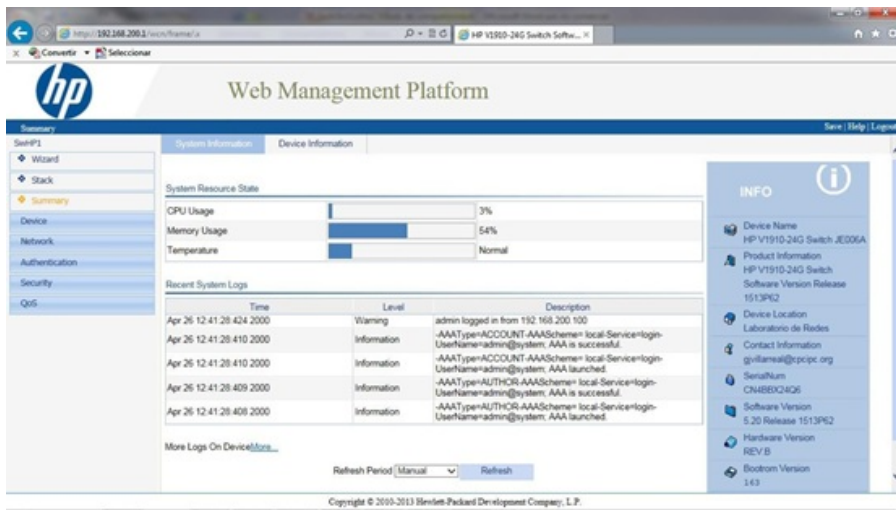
http://192.168.200.1/wcn/frame/a
HP V1910-24G Switch Softw...
Convertir ▾ Seleccionar

Web Management Platform

Summary
Save | Help | Logout

SwHP1
Wizard
Stack
Summary
Device
Network
Authentication
Security
QoS

System Information
Device Information

System Resource State

| CPU Usage | | 3% |
|---|---|---|
| Memory Usage | | 54% |
| Temperature | | Normal |

Recent System Logs

| Time | Level | Description |
|---|---|---|
| Apr 26 12:41:28:424 2000 | Warning | admin logged in from 192.168.200.100 |
| Apr 26 12:41:28:410 2000 | Information | -AAAType=ACCOUNT-AAAScheme= local-Service=login-UserName=admin@system; AAA is successful. |
| Apr 26 12:41:28:410 2000 | Information | -AAAType=ACCOUNT-AAAScheme= local-Service=login-UserName=admin@system; AAA launched. |
| Apr 26 12:41:28:409 2000 | Information | -AAAType=AUTHOR-AAAScheme= local-Service=login-UserName=admin@system; AAA is successful. |
| Apr 26 12:41:28:408 2000 | Information | -AAAType=AUTHOR-AAAScheme= local-Service=login-UserName=admin@system; AAA launched. |

More Logs On DeviceMore...

Refresh Period Manual Refresh

INFO
Device Name
HP V1910-24G Switch JE006A
Product Information
HP V1910-24G Switch Software Version Release 1513P62
Device Location
Laboratorio de Redes
Contact Information
gjvillarreal@cpcipc.org
SerialNum
CN4BBX24Q6
Software Version
5.20 Release 1513P62
Hardware Version
REV.B
Bootrom Version
143

Copyright © 2010-2013 Hewlett-Packard Development Company, L.P.